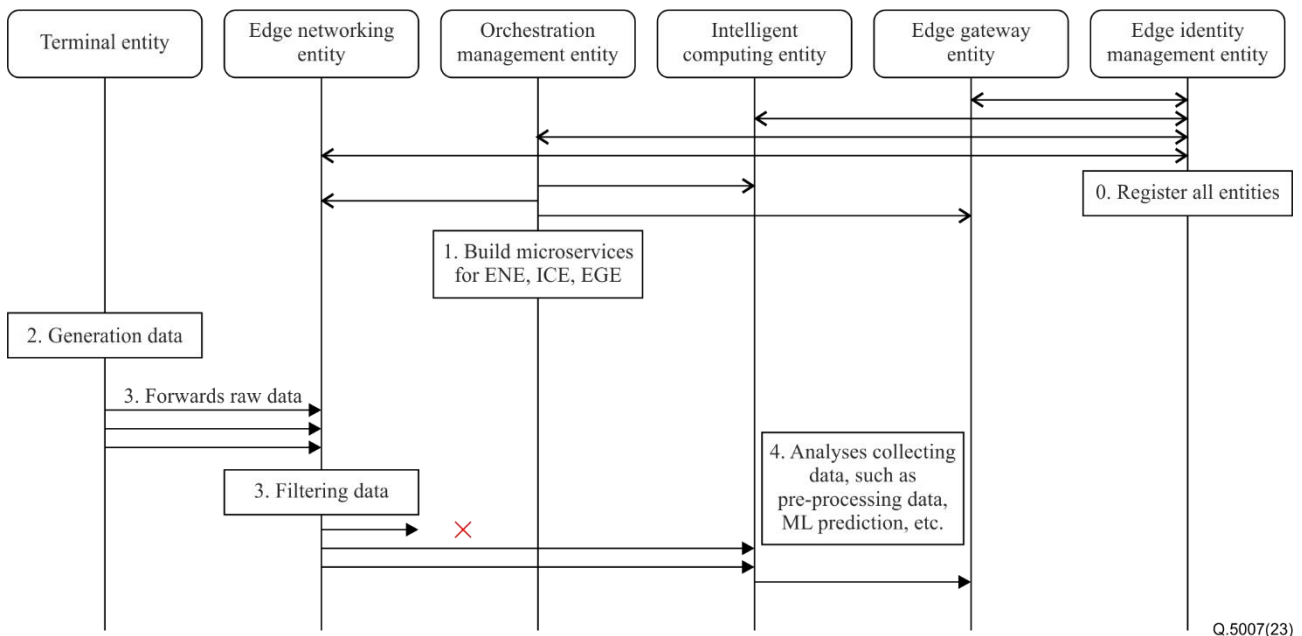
Terminal entity

Edge networking entity

Orchestration management entity

Intelligent computing entity

Edge gateway entity

Edge identity management entity

0. Register all entities

1. Build microservices for ENE, ICE, EGE

2. Generation data

3. Forwards raw data

3. Filtering data

4. Analyses collecting data, such as pre-processing data, ML prediction, etc.

Q.5007(23)